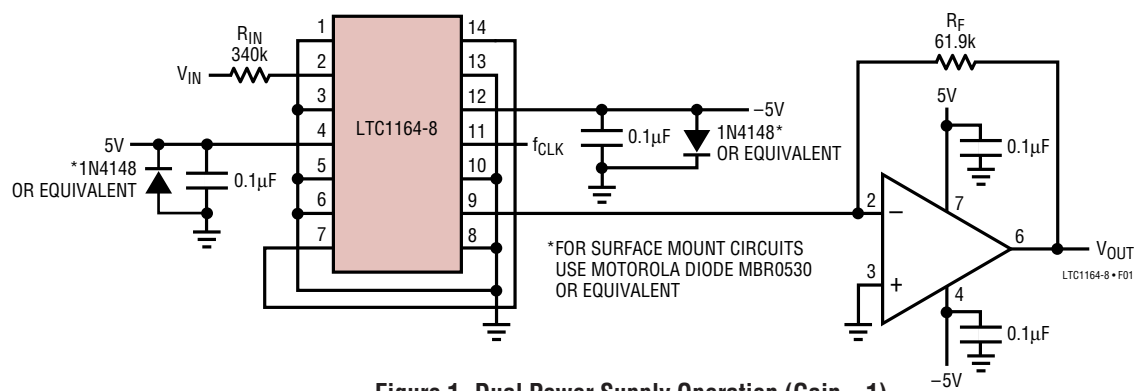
$R_{IN}$
340k
$V_{IN}$
1
2
3
4
5
6
7
LTC1164-8
14
13
12
11
10
9
8
5V
*1N4148
OR EQUIVALENT
0.1μF
0.1μF
–5V
1N4148*
OR EQUIVALENT
$f_{CLK}$
$R_F$
61.9k
5V
0.1μF
2
–
7
6
$V_{OUT}$
3
+
4
0.1μF
–5V
*FOR SURFACE MOUNT CIRCUITS USE MOTOROLA DIODE MBR0530 OR EQUIVALENT
LTC1164-8 • F01

Figure 1. Dual Power Supply Operation (Gain = 1)